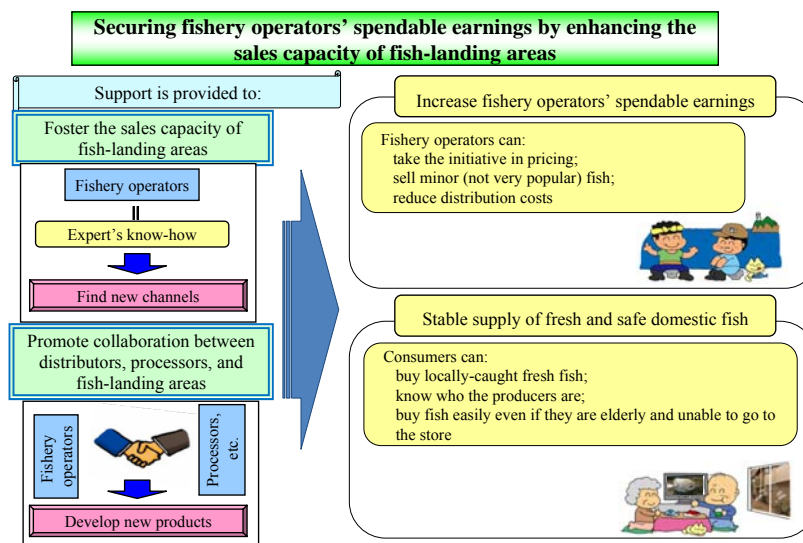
Securing fishery operators' spendable earnings by enhancing the sales capacity of fish-landing areas

Support is provided to:

Foster the sales capacity of fish-landing areas

Fishery operators

Expert's know-how

Find new channels

Promote collaboration between distributors, processors, and fish-landing areas

Fishery operators

Processors, etc.

Develop new products

Increase fishery operators' spendable earnings

Fishery operators can:
take the initiative in pricing;
sell minor (not very popular) fish;
reduce distribution costs

Stable supply of fresh and safe domestic fish

Consumers can:
buy locally-caught fresh fish;
know who the producers are;
buy fish easily even if they are elderly and unable to go to the store